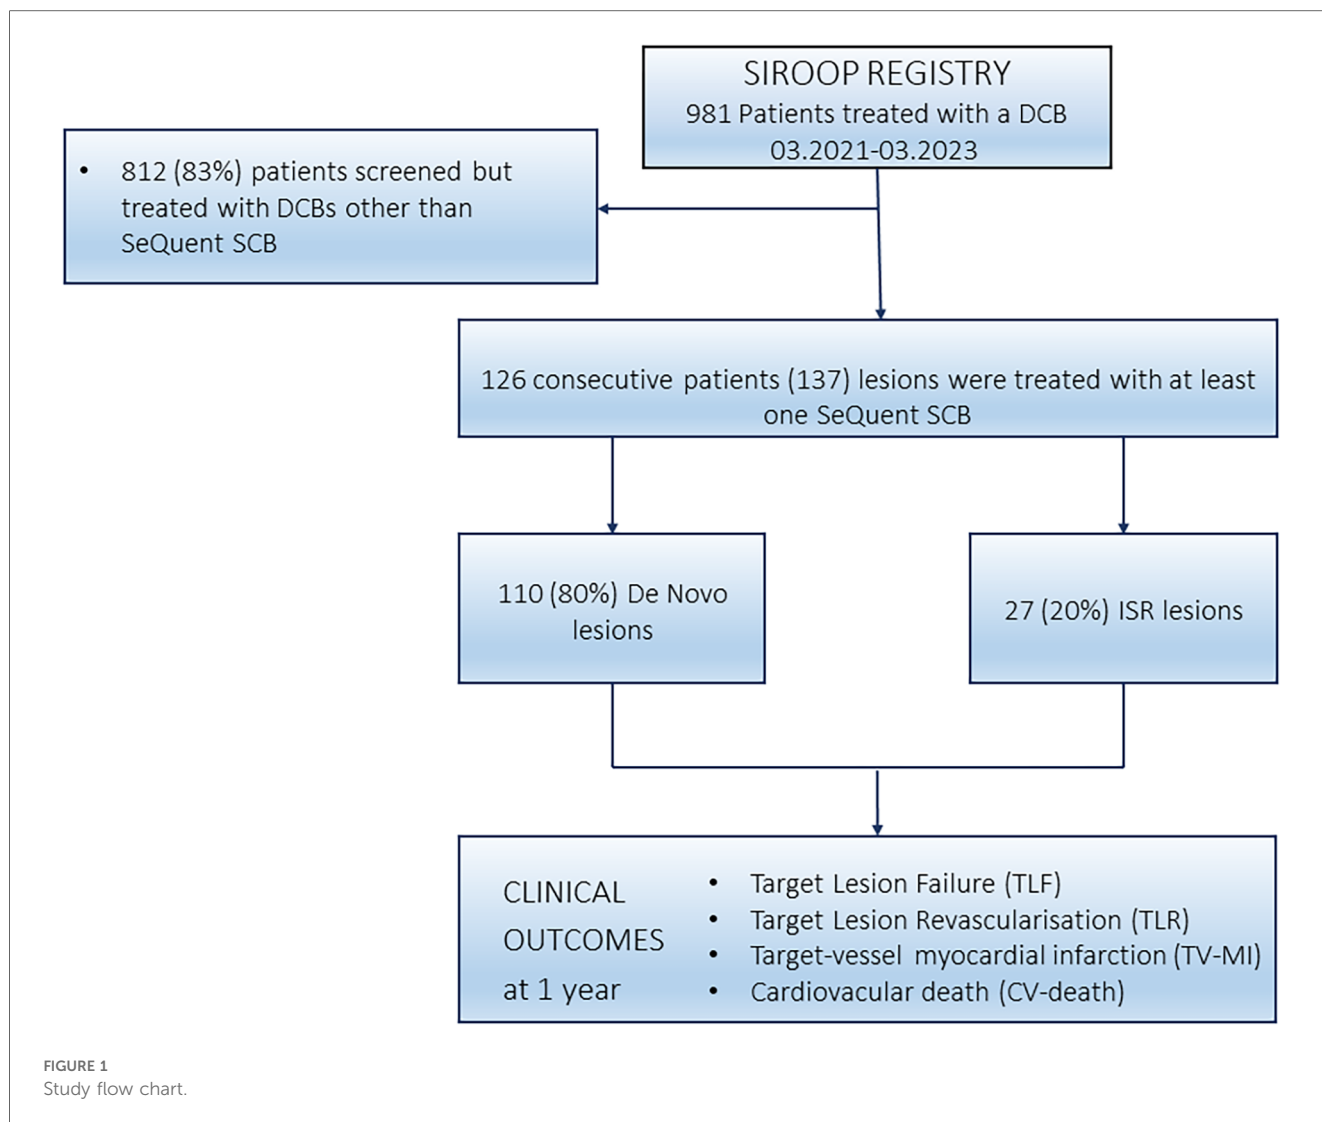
SIROOP REGISTRY
981 Patients treated with a DCB
03.2021-03.2023

• 812 (83%) patients screened but treated with DCBs other than SeQuent SCB

126 consecutive patients (137) lesions were treated with at least one SeQuent SCB

110 (80%) De Novo lesions

27 (20%) ISR lesions

CLINICAL OUTCOMES at 1 year

• Target Lesion Failure (TLF)
• Target Lesion Revascularisation (TLR)
• Target-vessel myocardial infarction (TV-MI)
• Cardiovacular death (CV-death)

FIGURE 1
Study flow chart.